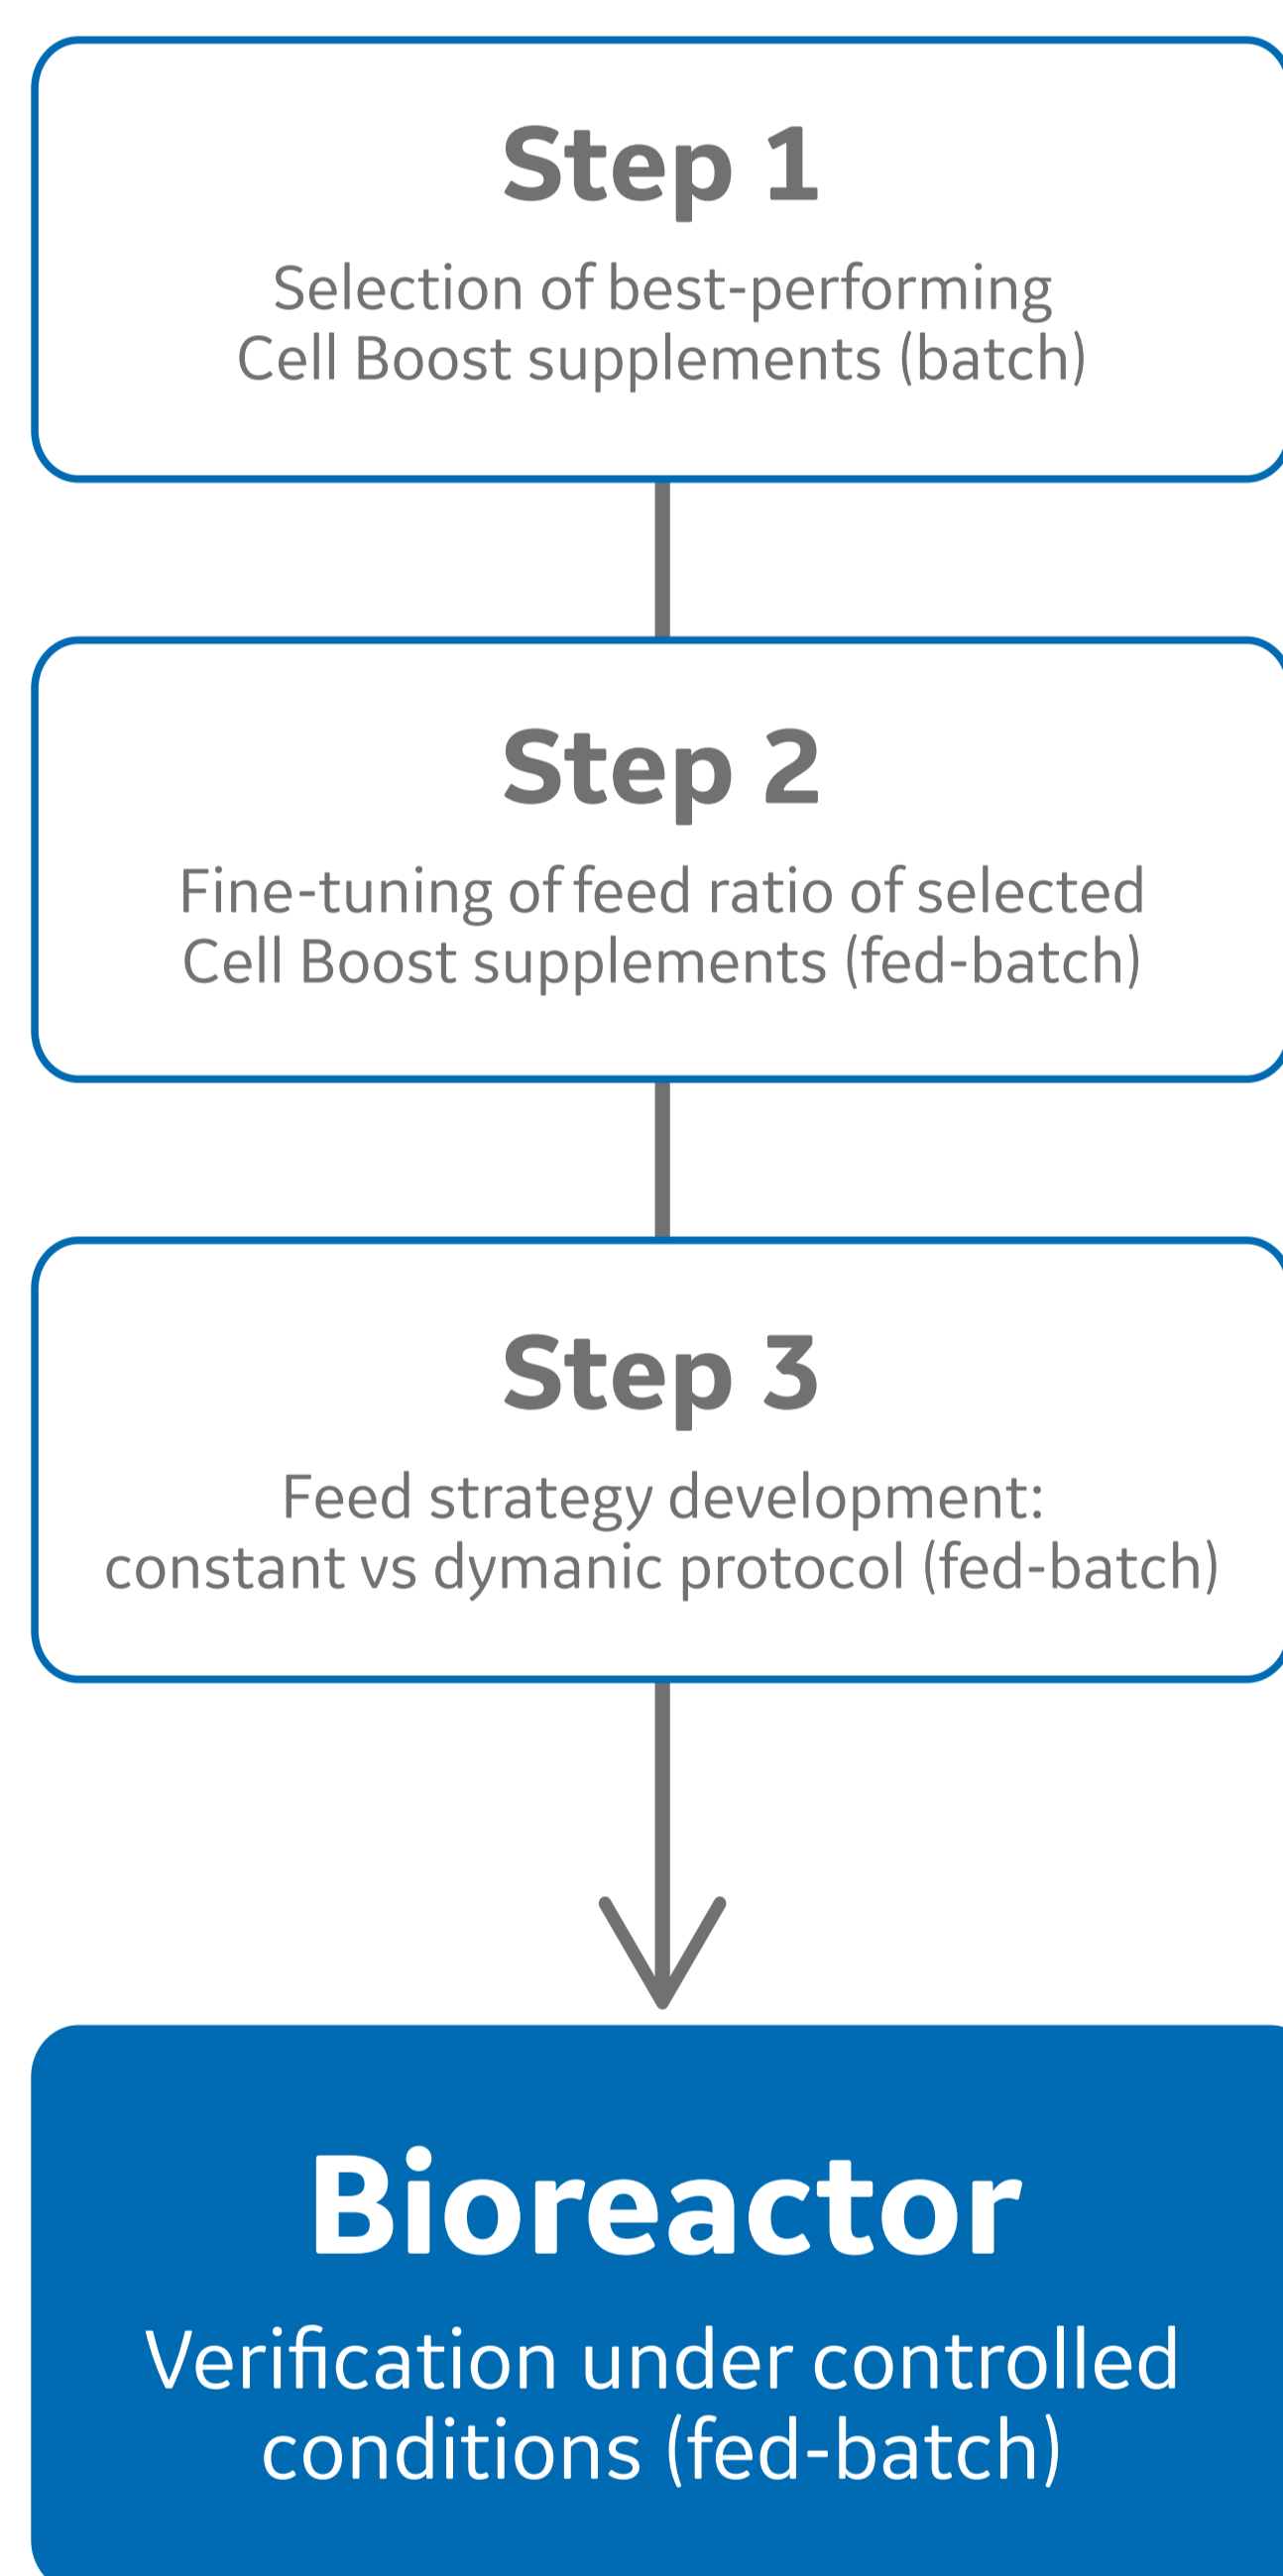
Step 1

Selection of best-performing Cell Boost supplements (batch)

Step 2

Fine-tuning of feed ratio of selected Cell Boost supplements (fed-batch)

Step 3

Feed strategy development: constant vs dymanic protocol (fed-batch)

Bioreactor

Verification under controlled conditions (fed-batch)